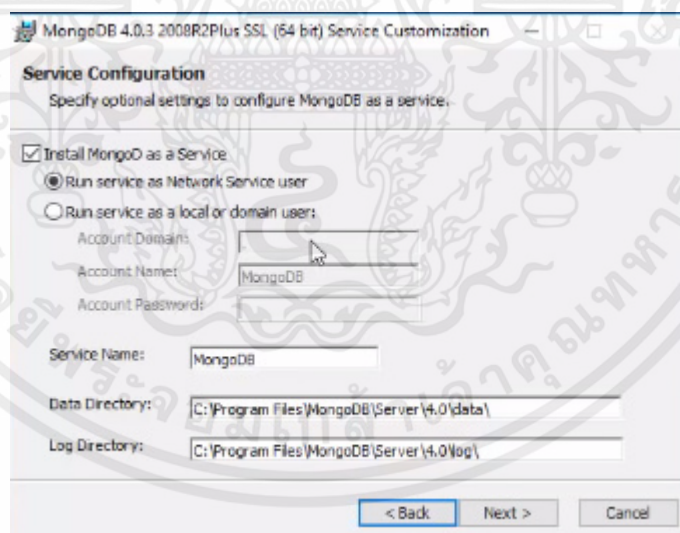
MongoDB 4.0.3 2008R2Plus SSL (64 bit) Service Customization

Service Configuration

Specify optional settings to configure MongoDB as a service.

Install MongoD as a Service

Run service as Network Service user

Run service as a local or domain user:

Account Domain:

Account Name: MongoDB

Account Password:

Service Name: MongoDB

Data Directory: C:\Program Files\MongoDB\Server\4.0\data\

Log Directory: C:\Program Files\MongoDB\Server\4.0\log\

< Back | Next > | Cancel